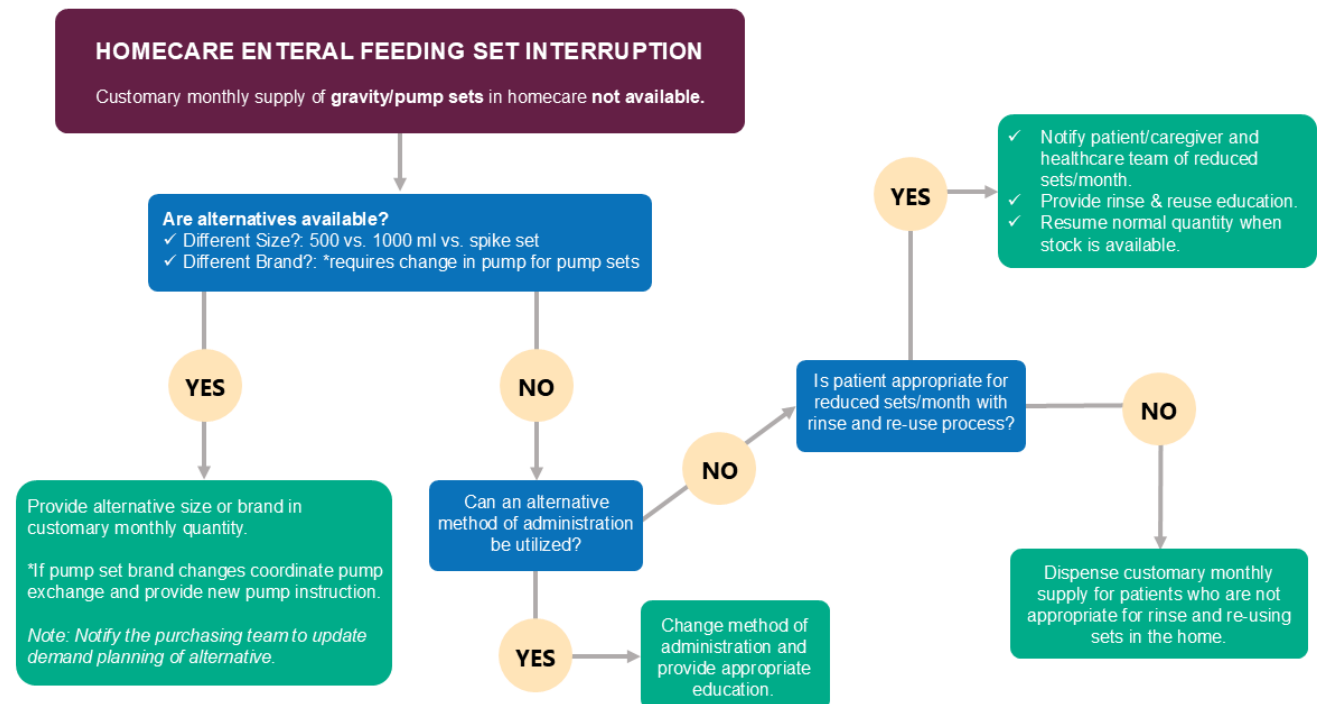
HOMECARE ENTERAL FEEDING SET INTERRUPTION

Customary monthly supply of gravity/pump sets in homecare not available.

Are alternatives available?
✓ Different Size?: 500 vs. 1000 ml vs. spike set
✓ Different Brand?: *requires change in pump for pump sets

YES

Provide alternative size or brand in customary monthly quantity.

*If pump set brand changes coordinate pump exchange and provide new pump instruction.

Note: Notify the purchasing team to update demand planning of alternative.

NO

Can an alternative method of administration be utilized?

YES

Change method of administration and provide appropriate education.

NO

Is patient appropriate for reduced sets/month with rinse and re-use process?

YES

✓ Notify patient/caregiver and healthcare team of reduced sets/month.
✓ Provide rinse & reuse education.
✓ Resume normal quantity when stock is available.

NO

Dispense customary monthly supply for patients who are not appropriate for rinse and re-using sets in the home.